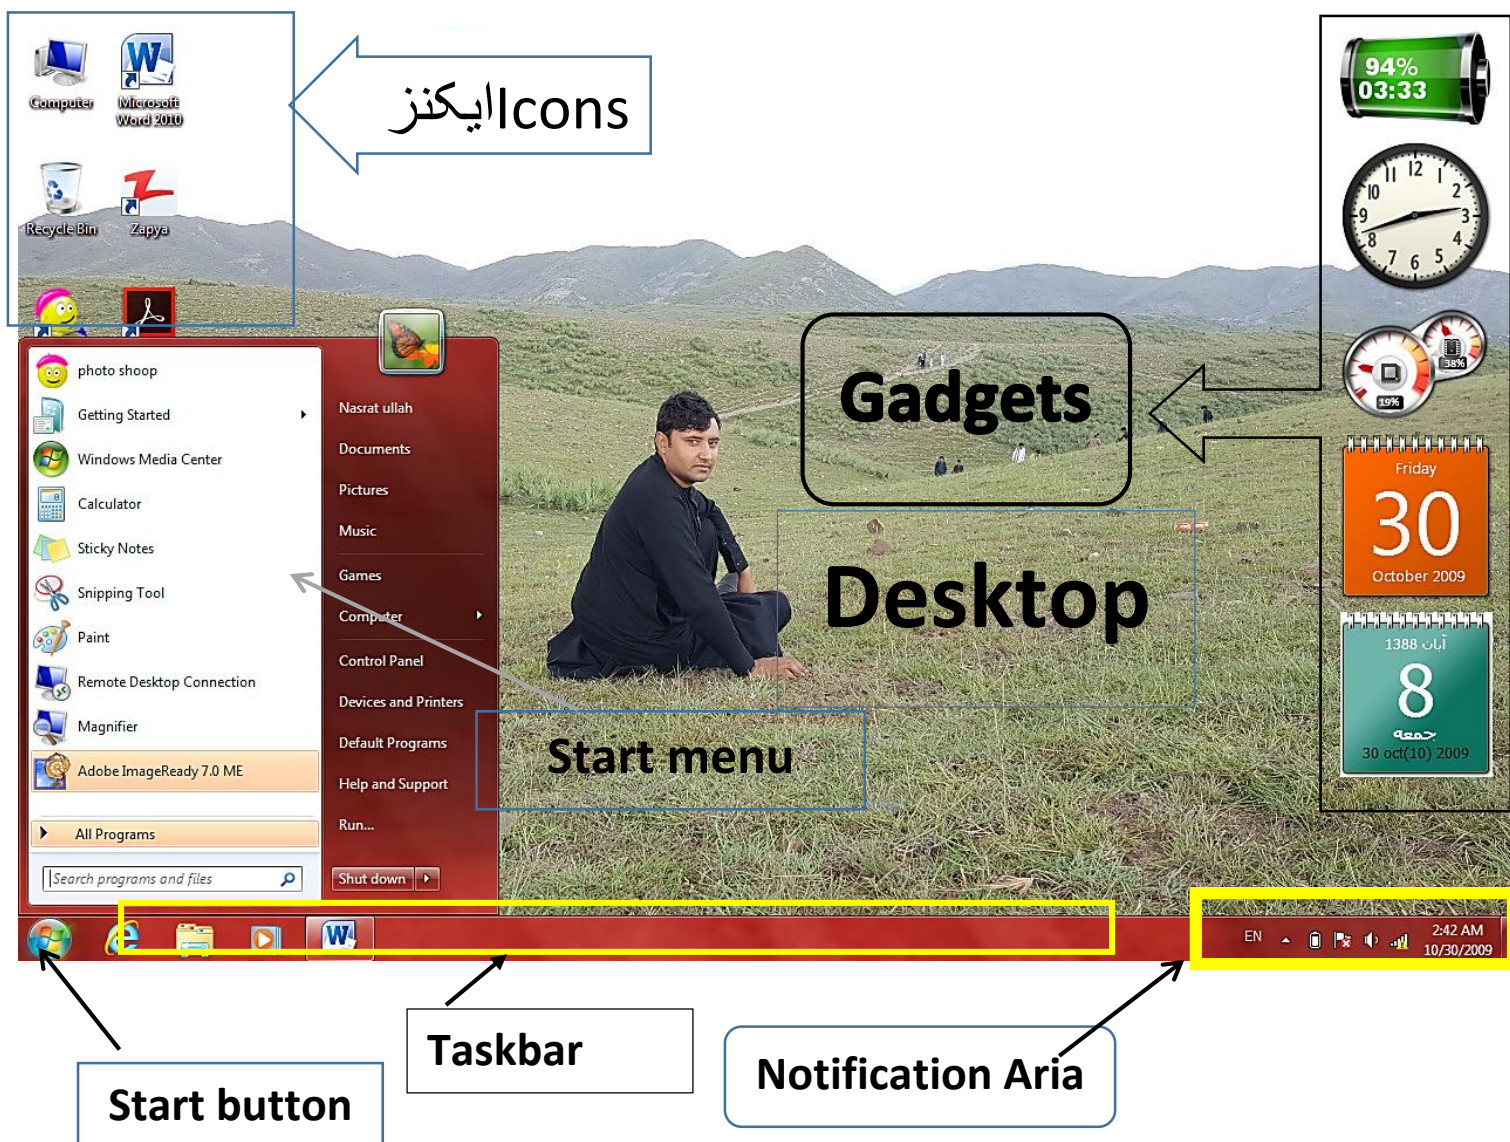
Computer
Microsoft Word 2010
Recycle Bin
Zapya

ایکنزIcons

94%
03:33

12 1 2 3 4 5 6 7 8 9 10 11

19%
38%

Gadgets

Friday
30
October 2009

1388 آبان
8
جمعه
30 oct(10) 2009

photo shoop
Getting Started
Windows Media Center
Calculator
Sticky Notes
Snipping Tool
Paint
Remote Desktop Connection
Magnifier
Adobe ImageReady 7.0 ME
All Programs
Search programs and files

Nasrat ullah
Documents
Pictures
Music
Games
Computer
Control Panel
Devices and Printers
Default Programs
Help and Support
Run...
Shut down

Desktop

Start menu

EN
2:42 AM
10/30/2009

Start button

Taskbar

Notification Aria